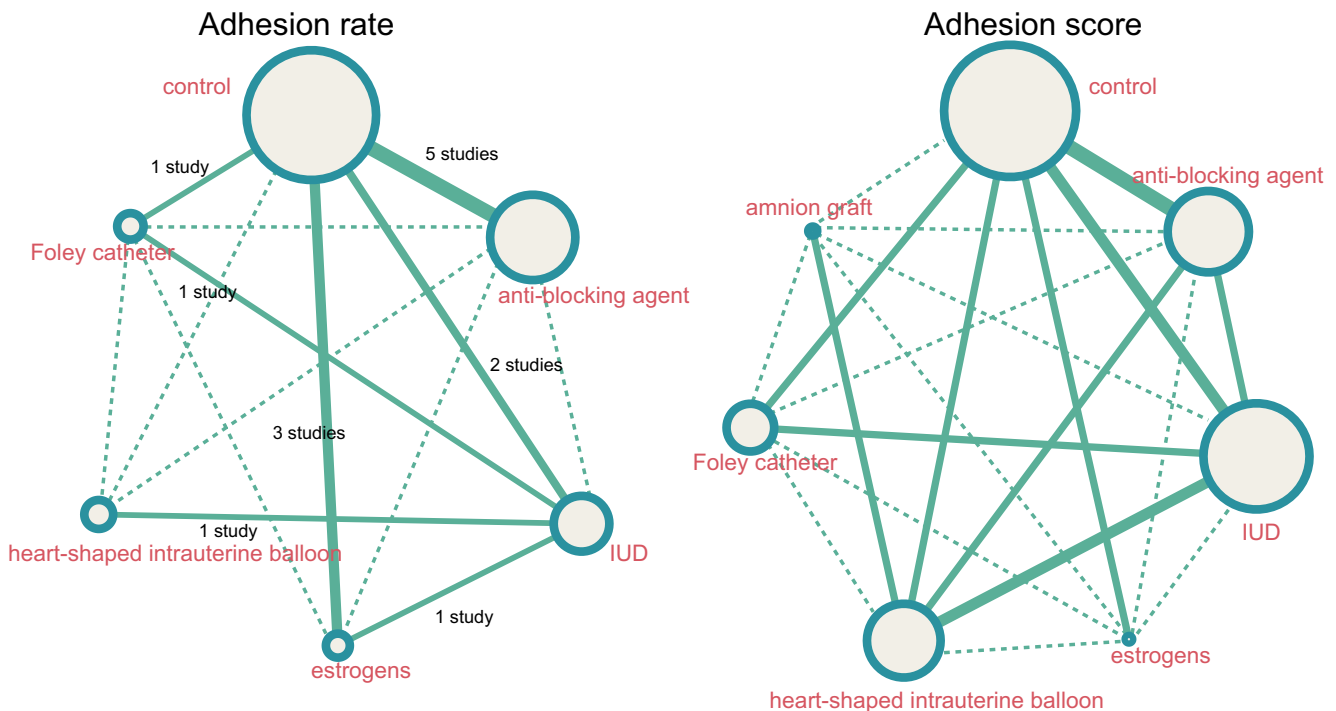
Adhesion rate

control

1 study

5 studies

Foley catheter

1 study

anti-blocking agent

2 studies

3 studies

1 study

heart-shaped intrauterine balloon

IUD

1 study

estrogens

Adhesion score

control

anti-blocking agent

amnion graft

Foley catheter

IUD

estrogens

heart-shaped intrauterine balloon